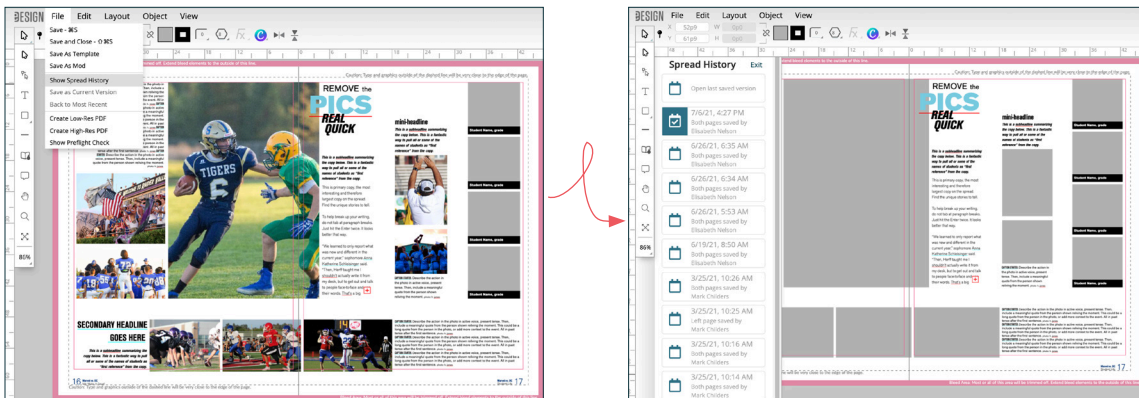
DESIGN File Edit Layout Object View

Save - ⌘S
Save and Close - ⇧⌘S
Save As Template
Save As Mod
Show Spread History
Save as Current Version
Back to Most Recent
Create Low-Res PDF
Create High-Res PDF
Show Preflight Check

86%

REMOVE the PICS REAL QUICK

mini-headline

SECONDARY HEADLINE GOES HERE

Student Name, grade
Student Name, grade
Student Name, grade

16

17

DESIGN File Edit Layout Object View

Spread History Exit

Open last saved version

7/6/21, 4:27 PM
Both pages saved by Elisabeth Nelson

6/26/21, 6:35 AM
Both pages saved by Elisabeth Nelson

6/26/21, 6:34 AM
Both pages saved by Elisabeth Nelson

6/26/21, 5:53 AM
Both pages saved by Elisabeth Nelson

6/19/21, 8:50 AM
Both pages saved by Elisabeth Nelson

3/25/21, 10:26 AM
Both pages saved by Mark Childers

3/25/21, 10:25 AM
Left page saved by Mark Childers

3/25/21, 10:16 AM
Both pages saved by Mark Childers

3/25/21, 10:14 AM
Both pages saved by

86%

REMOVE the PICS REAL QUICK

mini-headline

Student Name, grade
Student Name, grade
Student Name, grade